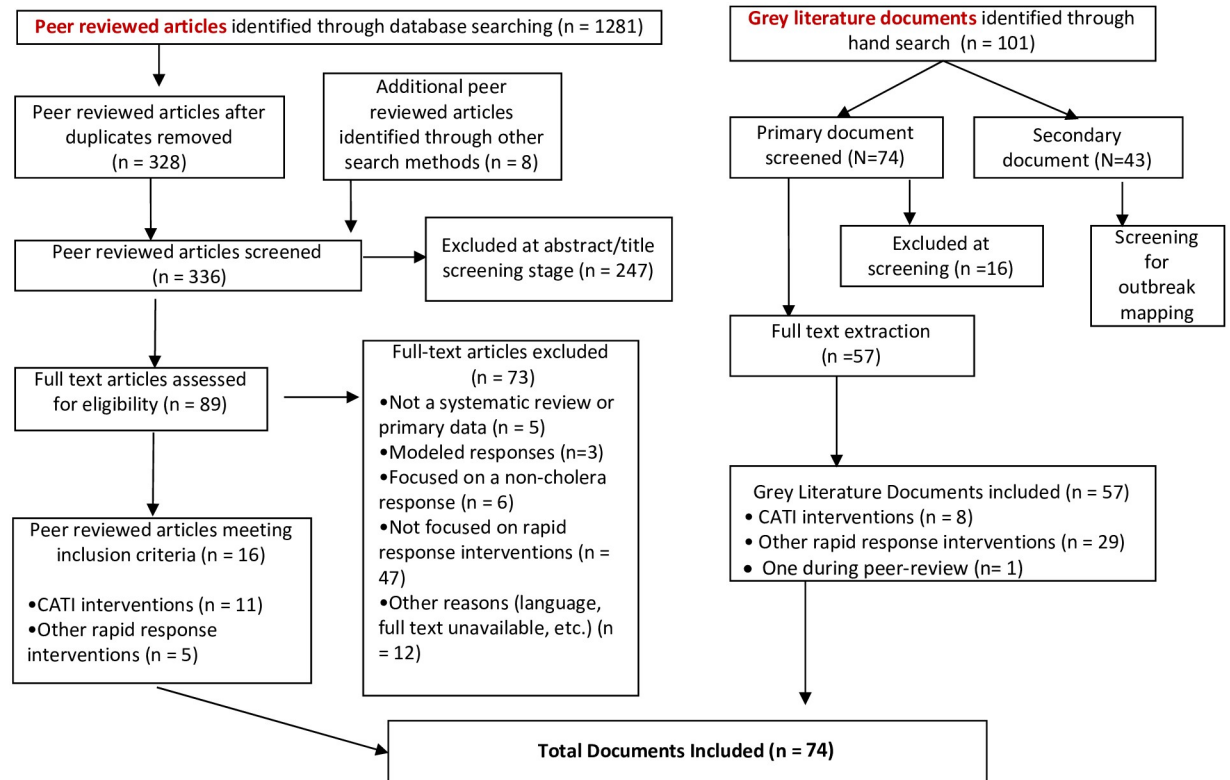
Peer reviewed articles identified through database searching (n = 1281)

Peer reviewed articles after duplicates removed (n = 328)

Additional peer reviewed articles identified through other search methods (n = 8)

Peer reviewed articles screened (n = 336)

Excluded at abstract/title screening stage (n = 247)

Full text articles assessed for eligibility (n = 89)

Full-text articles excluded (n = 73)
•Not a systematic review or primary data (n = 5)
•Modeled responses (n=3)
•Focused on a non-cholera response (n = 6)
•Not focused on rapid response interventions (n = 47)
•Other reasons (language, full text unavailable, etc.) (n = 12)

Peer reviewed articles meeting inclusion criteria (n = 16)

•CATI interventions (n = 11)
•Other rapid response interventions (n = 5)

Grey literature documents identified through hand search (n = 101)

Primary document screened (N=74)

Secondary document (N=43)

Excluded at screening (n =16)

Screening for outbreak mapping

Full text extraction (n =57)

Grey Literature Documents included (n = 57)
• CATI interventions (n = 8)
• Other rapid response interventions (n = 29)
• One during peer-review (n= 1)

Total Documents Included (n = 74)